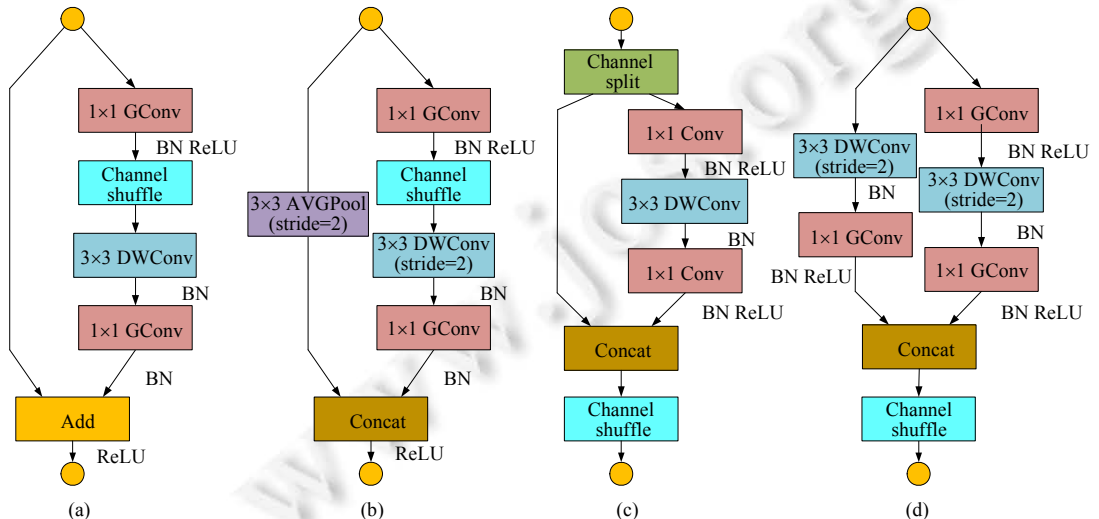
1×1 GConv
BN ReLU
Channel shuffle
3×3 DWConv
BN
1×1 GConv
BN
Add
ReLU
(a)

1×1 GConv
BN ReLU
Channel shuffle
3×3 AVGPool (stride=2)
3×3 DWConv (stride=2)
BN
1×1 GConv
BN
Concat
ReLU
(b)

Channel split
1×1 Conv
BN ReLU
3×3 DWConv
BN
1×1 Conv
BN ReLU
Concat
Channel shuffle
(c)

3×3 DWConv (stride=2)
BN
1×1 GConv
BN ReLU
1×1 GConv
BN ReLU
3×3 DWConv (stride=2)
BN
1×1 GConv
BN ReLU
Concat
Channel shuffle
(d)

www.jos.org.cn